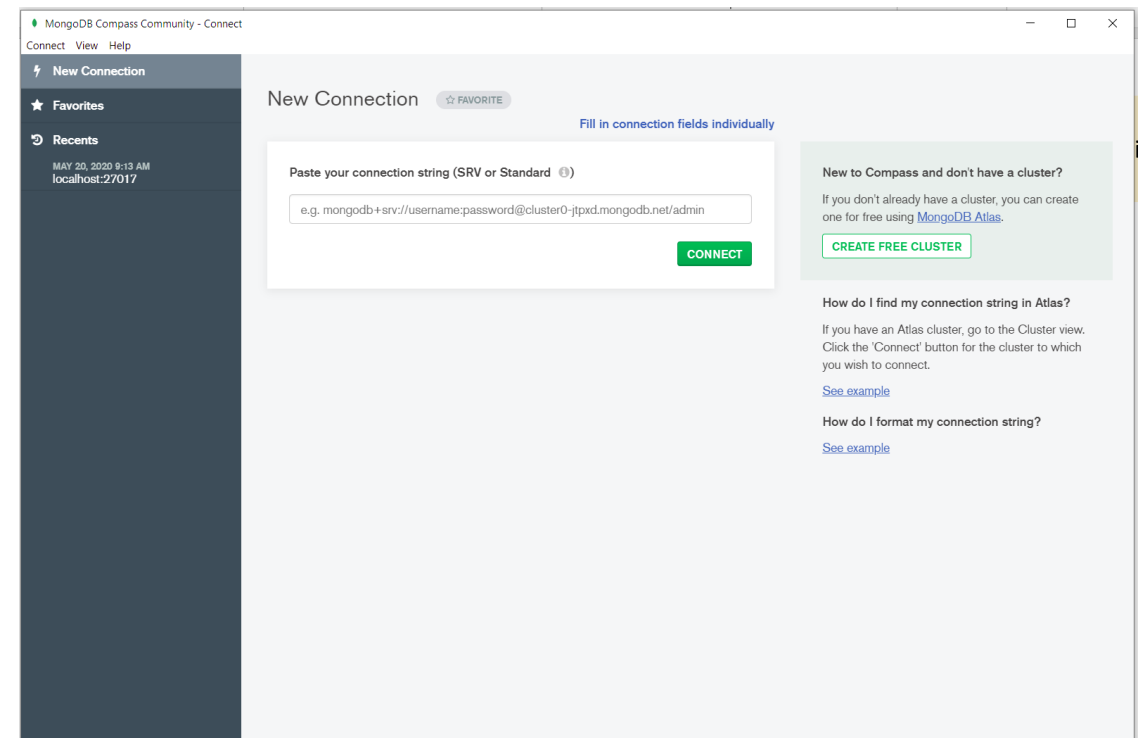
MongoDB Compass Community - Connect

Connect View Help

New Connection

Favorites

Recents

MAY 20, 2020 9:13 AM
localhost:27017

New Connection FAVORITE

Fill in connection fields individually

Paste your connection string (SRV or Standard)

e.g. mongodb+srv://username:password@cluster0-jtpxd.mongodb.net/admin

CONNECT

New to Compass and don't have a cluster?

If you don't already have a cluster, you can create one for free using MongoDB Atlas.

CREATE FREE CLUSTER

How do I find my connection string in Atlas?

If you have an Atlas cluster, go to the Cluster view. Click the 'Connect' button for the cluster to which you wish to connect.

See example

How do I format my connection string?

See example